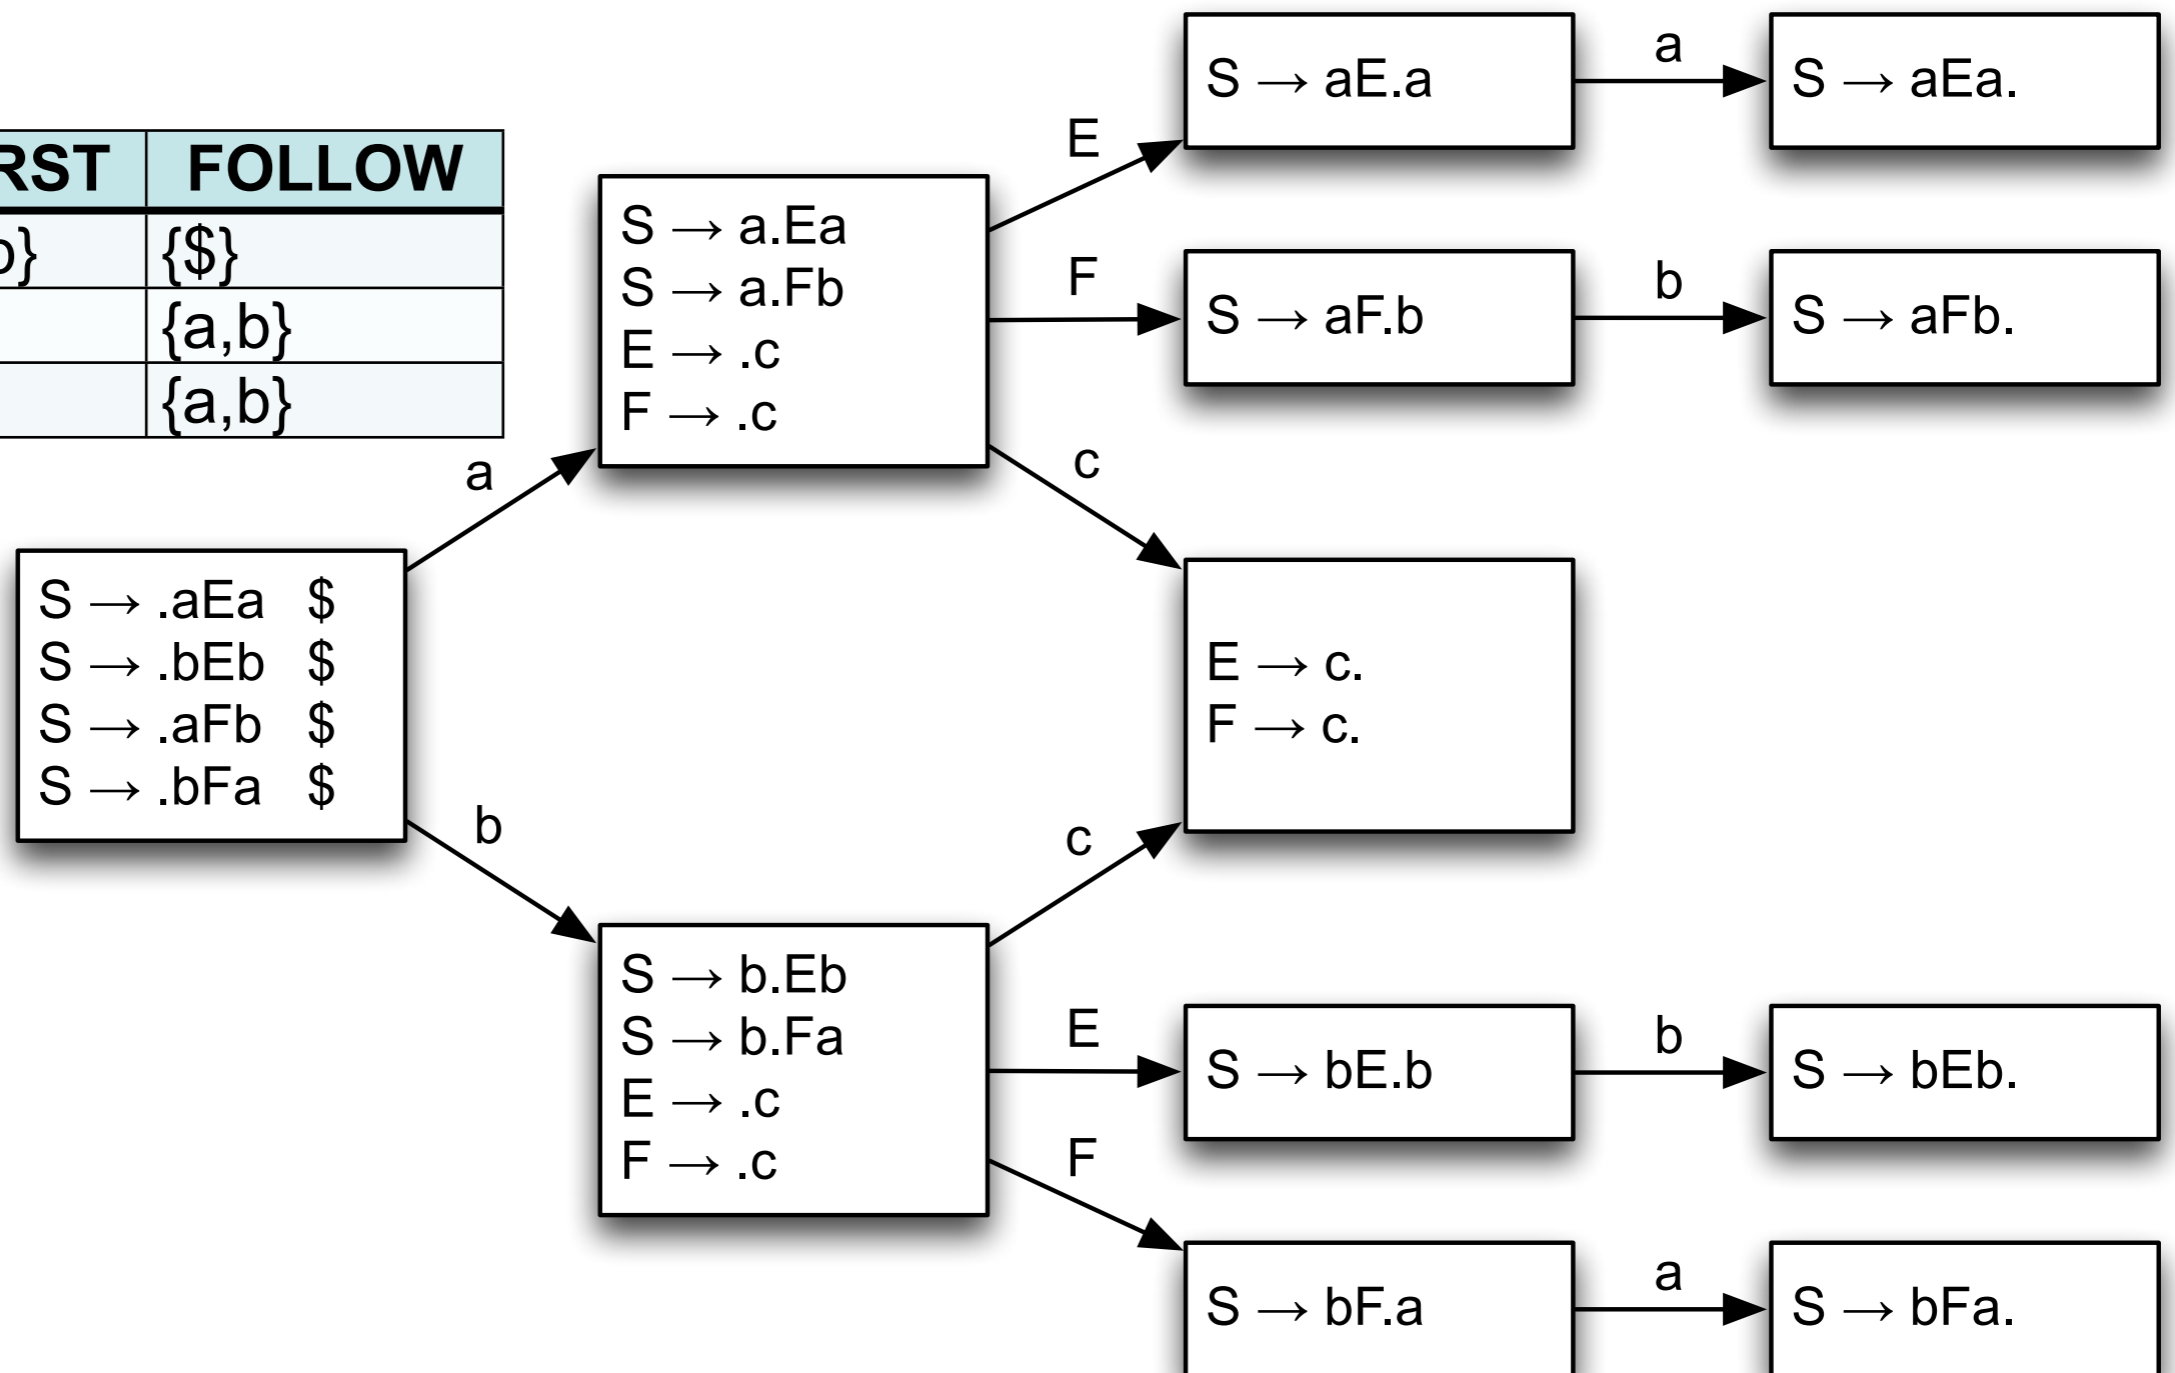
| RST | FOLLOW |
|---|---|
| b} | {\$} |
| | {a,b} |
| | {a,b} |

S → .aEa $
S → .bEb $
S → .aFb $
S → .bFa $

a

S → a.Ea
S → a.Fb
E → .c
F → .c

E

S → aE.a

a

S → aEa.

F

S → aF.b

b

S → aFb.

c

E → c.
F → c.

b

S → b.Eb
S → b.Fa
E → .c
F → .c

c

E

S → bE.b

b

S → bEb.

F

S → bF.a

a

S → bFa.